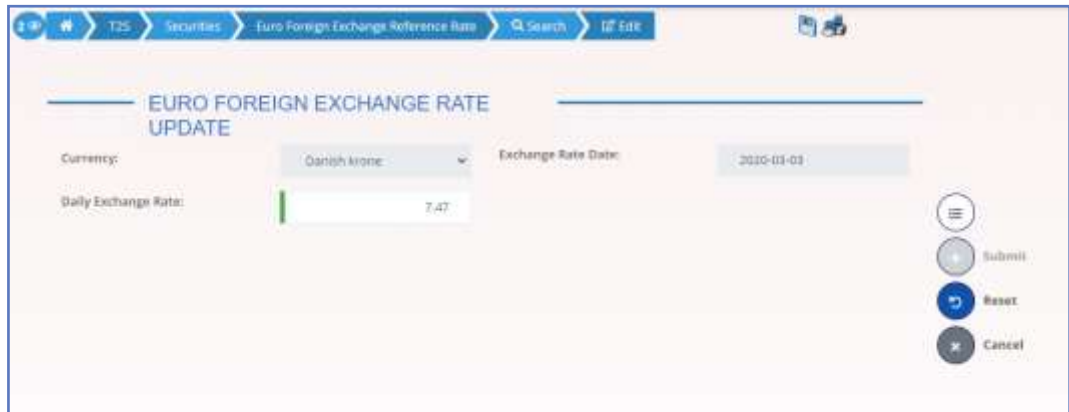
2 T2S Securities Euro Foreign Exchange Reference Rate Search Edit

EURO FOREIGN EXCHANGE RATE UPDATE

Currency: Danish krone

Exchange Rate Date: 2020-03-03

Daily Exchange Rate: 7.47

Submit

Reset

Cancel